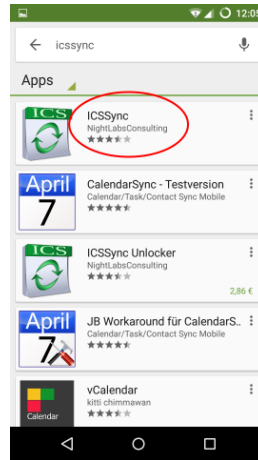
12:05

icssync

Apps

ICS

ICSSync
NightLabsConsulting

April
7

CalendarSync - Testversion
Calendar/Task/Contact Sync Mobile

ICS

ICSSync Unlocker
NightLabsConsulting
2,86 €

April
7

JB Workaround für CalendarS...
Calendar/Task/Contact Sync Mobile

Calendar

vCalendar
kitti chimmawan